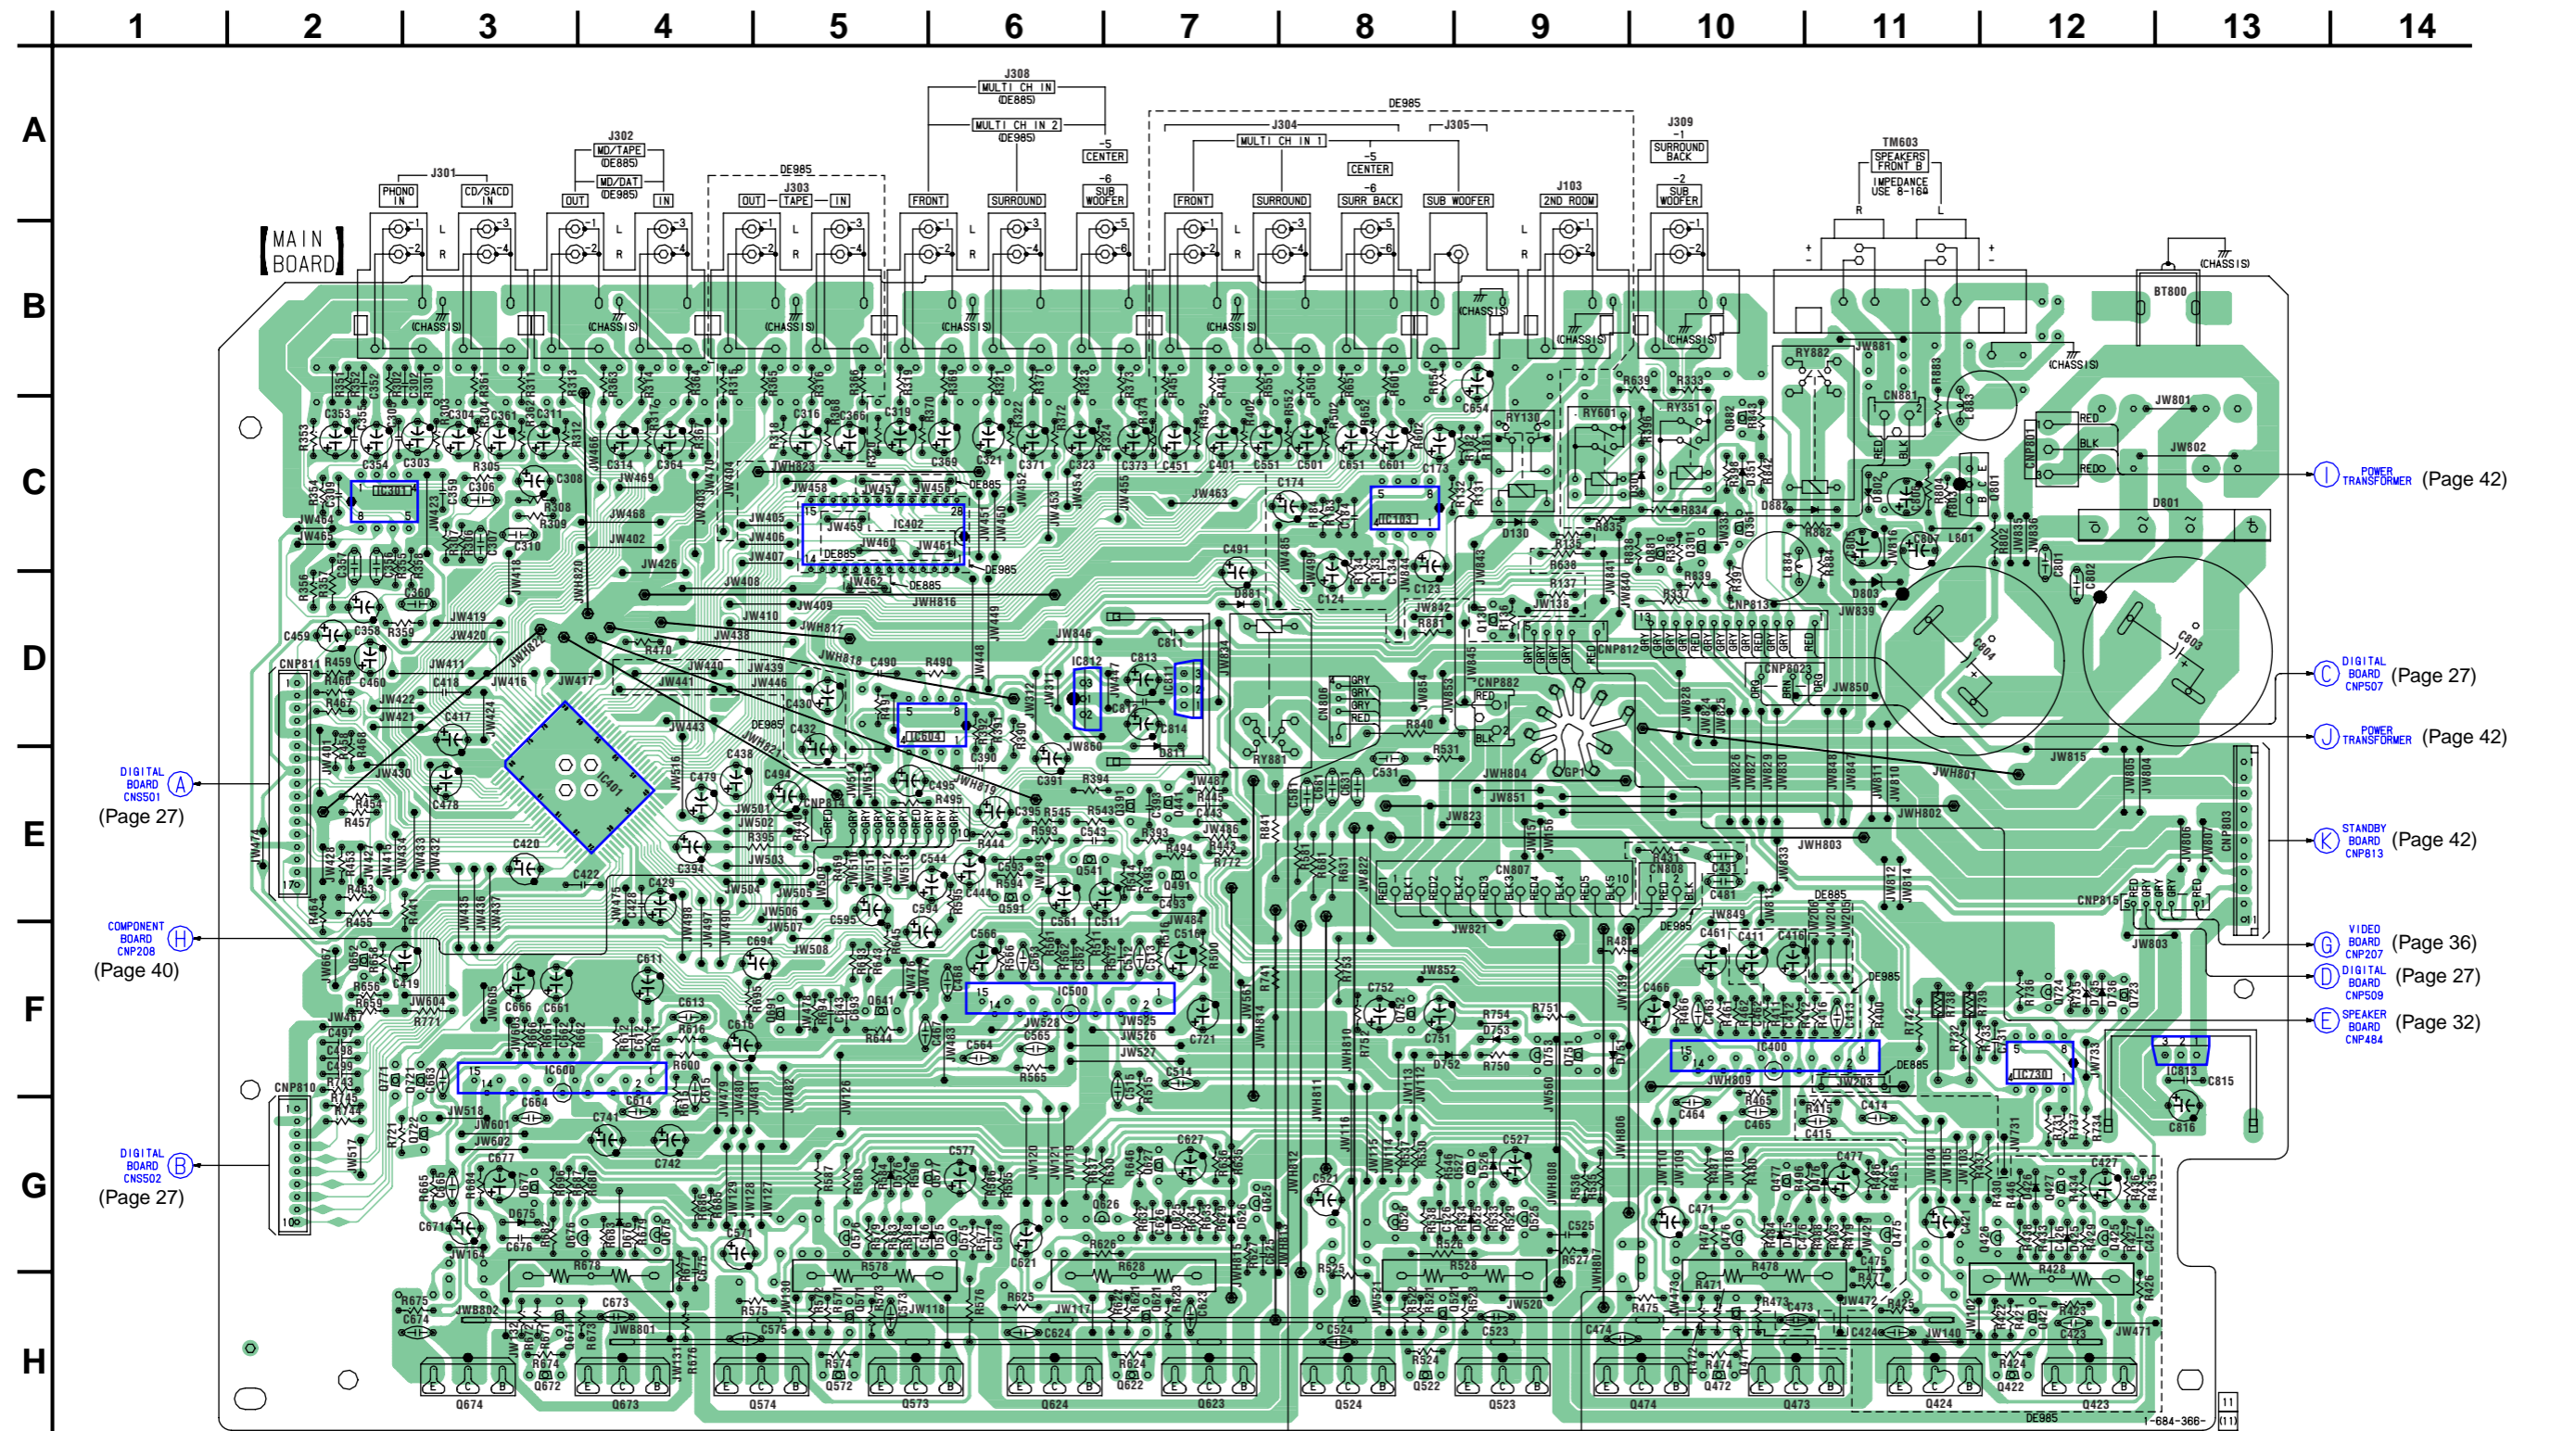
1 2 3 4 5 6 7 8 9 10 11 12 13 14

A B C D E F G H

MAIN BOARD

J301
PHONO IN
CD/SACD IN
J302
MD/TAPE (DE885)
MD/DAT (DE985)
OUT
IN
DE985
J303
OUT TAPE IN
J308
MULTI CH IN (DE885)
MULTI CH IN 2 (DE985)
-5 CENTER
-6 SUB WOOFER
FRONT
SURROUND
DE985
J304
MULTI CH IN 1
J305
-5 CENTER
-6 SURR BACK
FRONT
SURROUND
SUB WOOFER
J103
2ND ROOM
J309
-1 SURROUND BACK
-2 SUB WOOFER
TM603
SPEAKERS FRONT B
IMPEDANCE USE 8-16Ω
(CHASSIS)
BT800

DIGITAL BOARD CNS501 Ⓐ (Page 27)
COMPONENT BOARD CNP208 Ⓗ (Page 40)
DIGITAL BOARD CNS502 Ⓑ (Page 27)
Ⓘ POWER TRANSFORMER (Page 42)
Ⓒ DIGITAL BOARD CNP507 (Page 27)
Ⓙ POWER TRANSFORMER (Page 42)
Ⓚ STANDBY BOARD CNP813 (Page 42)
Ⓖ VIDEO BOARD CNP207 (Page 36)
Ⓓ DIGITAL BOARD CNP509 (Page 27)
Ⓔ SPEAKER BOARD CNP484 (Page 32)

IC301 IC402 IC103 IC812 IC811 IC504 IC401 IC500 IC600 IC400 IC730 IC813
Q674 Q673 Q574 Q573 Q624 Q623 Q524 Q523 Q474 Q473 Q424 Q423
DE985
1-684-366-11 (11)